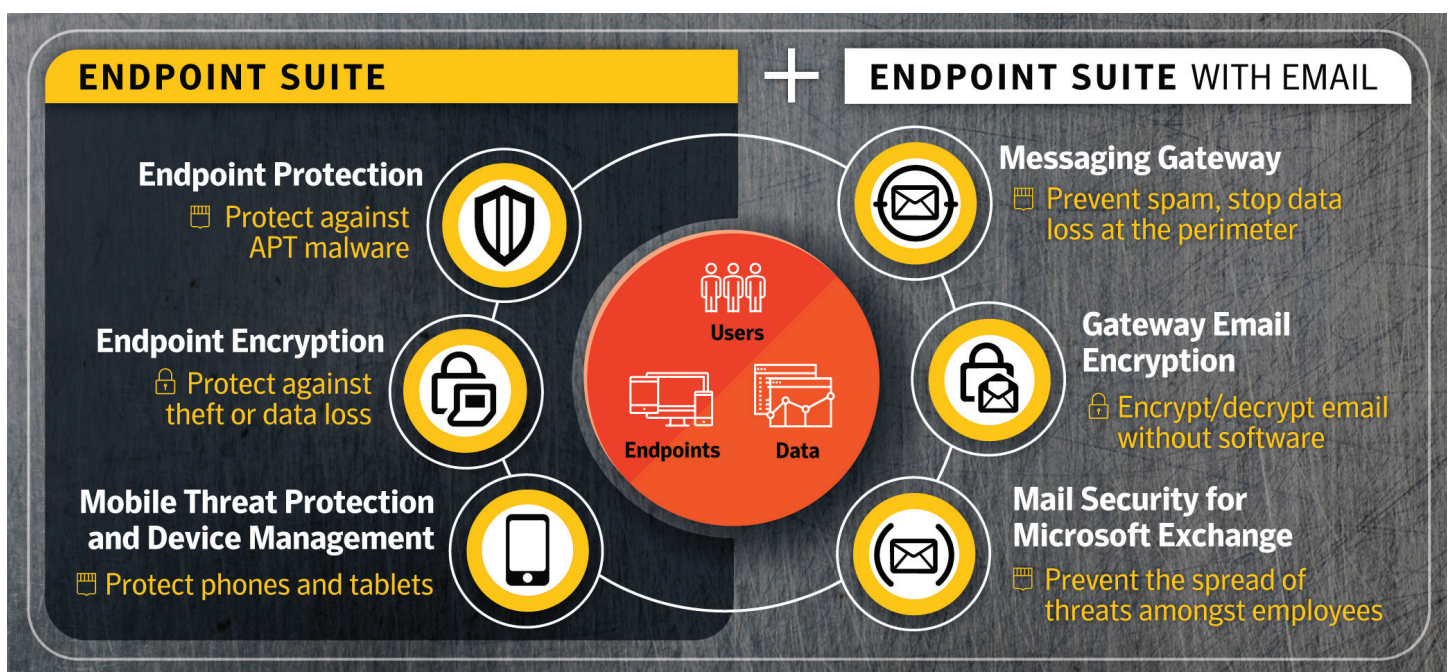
ENDPOINT SUITE

+

ENDPOINT SUITE WITH EMAIL

Endpoint Protection
Protect against APT malware

Endpoint Encryption
Protect against theft or data loss

Mobile Threat Protection and Device Management
Protect phones and tablets

Users

Endpoints

Data

Messaging Gateway
Prevent spam, stop data loss at the perimeter

Gateway Email Encryption
Encrypt/decrypt email without software

Mail Security for Microsoft Exchange
Prevent the spread of threats amongst employees